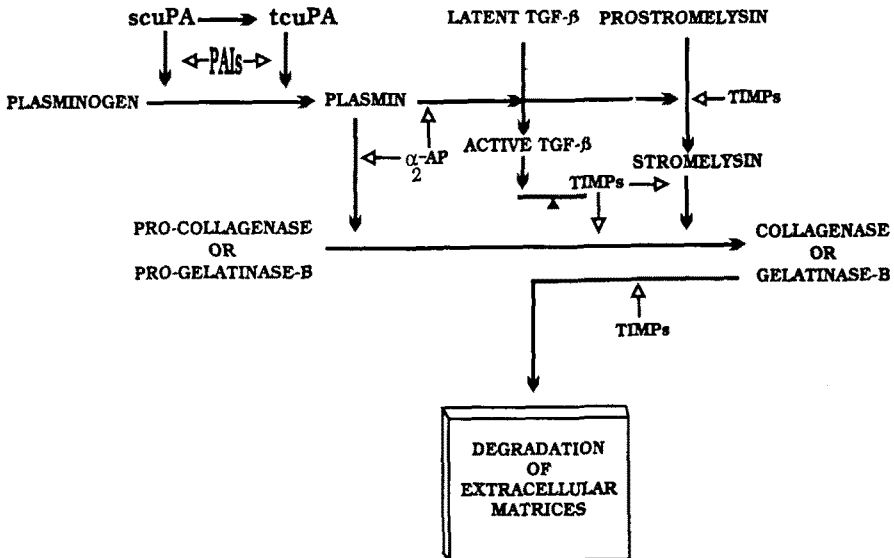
scuPA tcuPA

PAIs

PLASMINOGEN

PLASMIN

LATENT TGF-β

PROSTROMELYSIN

TIMPs

$\alpha_2$-AP

ACTIVE TGF-β

STROMELYSIN

TIMPs

PRO-COLLAGENASE OR PRO-GELATINASE-B

COLLAGENASE OR GELATINASE-B

TIMPs

DEGRADATION OF EXTRACELLULAR MATRICES